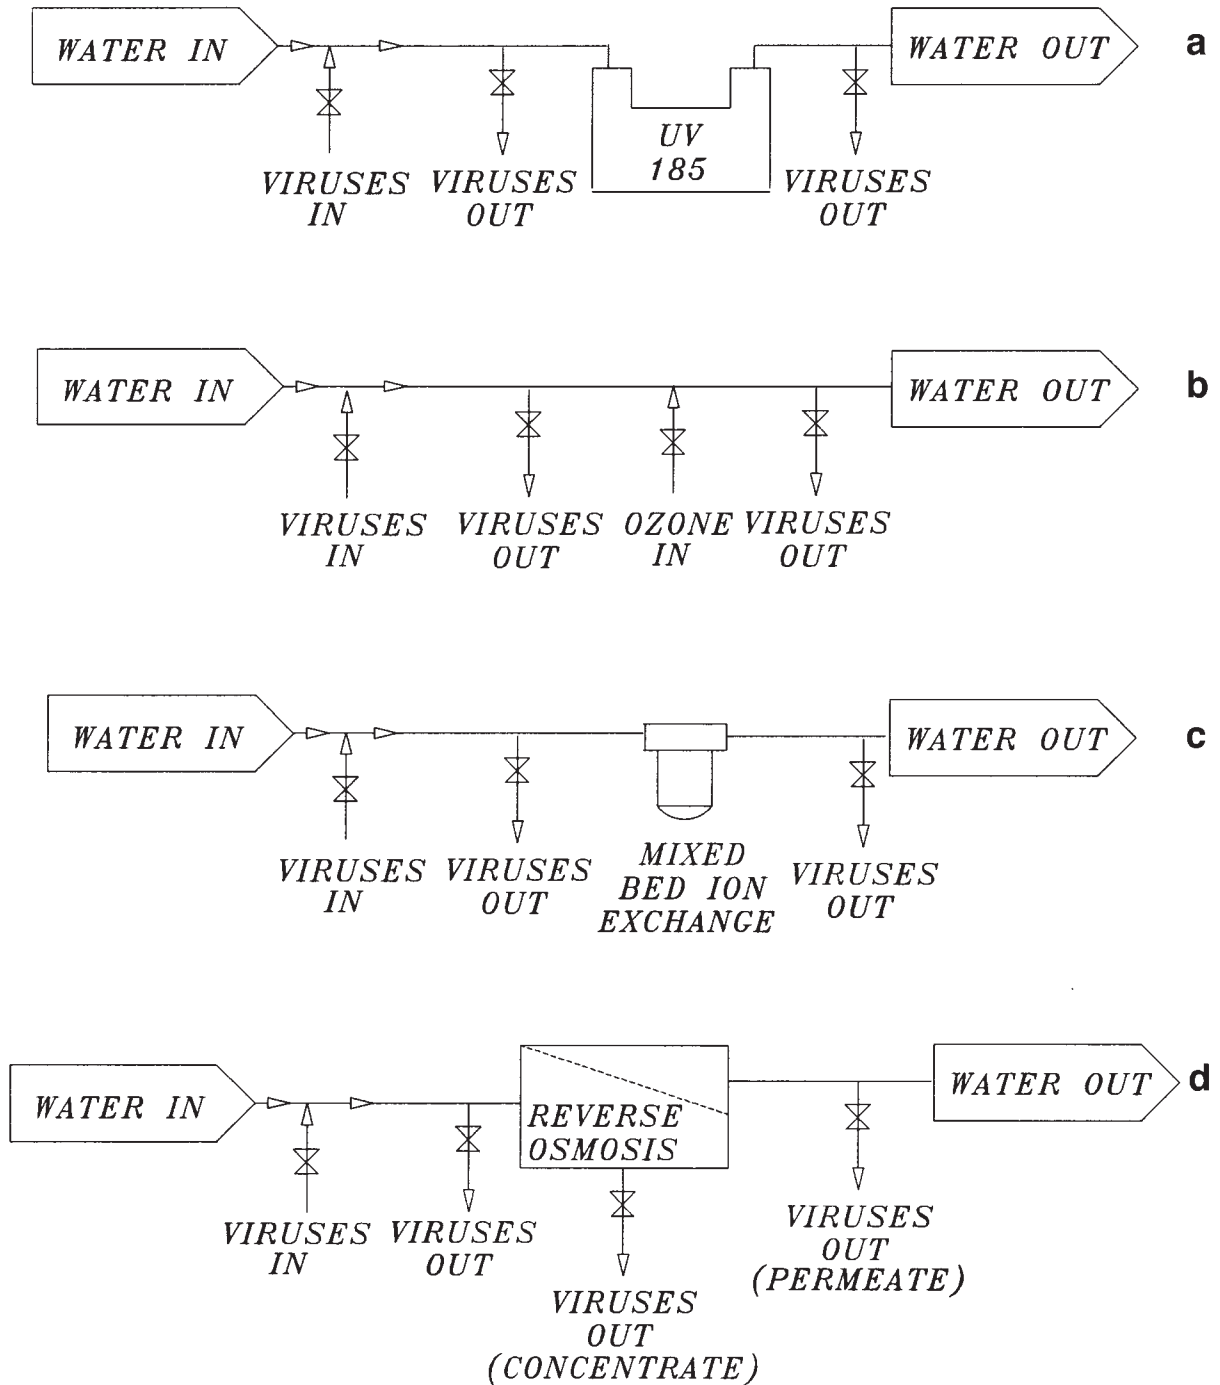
WATER IN
WATER OUT
a
UV 185
VIRUSES IN
VIRUSES OUT
VIRUSES OUT

WATER IN
WATER OUT
b
VIRUSES IN
VIRUSES OUT
OZONE IN
VIRUSES OUT

WATER IN
WATER OUT
c
VIRUSES IN
VIRUSES OUT
MIXED BED ION EXCHANGE
VIRUSES OUT

WATER IN
REVERSE OSMOSIS
WATER OUT
d
VIRUSES IN
VIRUSES OUT
VIRUSES OUT (CONCENTRATE)
VIRUSES OUT (PERMEATE)